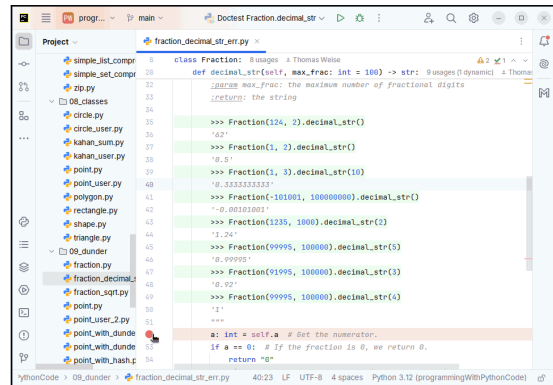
progr... main Doctest Fraction.decimal_str

Project

simple_list_compr
simple_set_compr
zip.py
08_classes
circle.py
circle_user.py
kahan_sum.py
kahan_user.py
point.py
point_user.py
polygon.py
rectangle.py
shape.py
triangle.py
09_dunder
fraction.py
fraction_decimal_s
fraction_sqrt.py
point.py
point_user_2.py
point_with_dunde
point_with_dunde
point_with_hash.p

fraction_decimal_str_err.py

28 class Fraction: 8 usages Thomas Weise
30 def decimal_str(self, max_frac: int = 100) -> str: 9 usages (1 dynamic) Thomas
32 :param max_frac: the maximum number of fractional digits
33 :return: the string
34
35 >>> Fraction(124, 2).decimal_str()
36 '62'
37 >>> Fraction(1, 2).decimal_str()
38 '0.5'
39 >>> Fraction(1, 3).decimal_str(10)
40 '0.3333333333'
41 >>> Fraction(-101001, 100000000).decimal_str()
42 '-0.00101001'
43 >>> Fraction(1235, 1000).decimal_str(2)
44 '1.24'
45 >>> Fraction(99995, 100000).decimal_str(5)
46 '0.99995'
47 >>> Fraction(91995, 100000).decimal_str(3)
48 '0.92'
49 >>> Fraction(99995, 100000).decimal_str(4)
50 '1'
51 """
52 a: int = self.a # Get the numerator.
53 if a == 0: # If the fraction is 0, we return 0.
54 return "0"

ythonCode > 09_dunder > fraction_decimal_str_err.py 40:23 LF UTF-8 4 spaces Python 3.12 (programmingWithPythonCode)